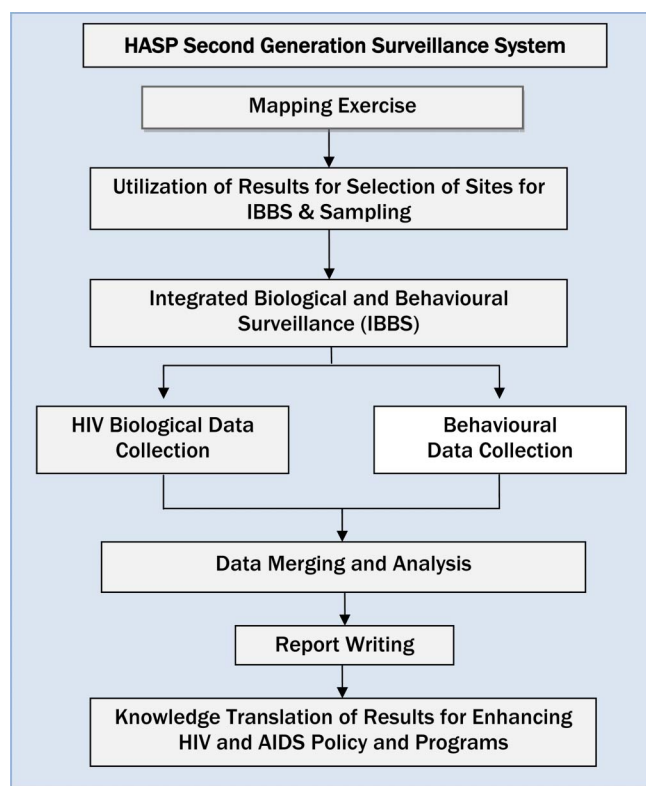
HASP Second Generation Surveillance System

Mapping Exercise

Utilization of Results for Selection of Sites for IBBS & Sampling

Integrated Biological and Behavioural Surveillance (IBBS)

HIV Biological Data Collection

Behavioural Data Collection

Data Merging and Analysis

Report Writing

Knowledge Translation of Results for Enhancing HIV and AIDS Policy and Programs